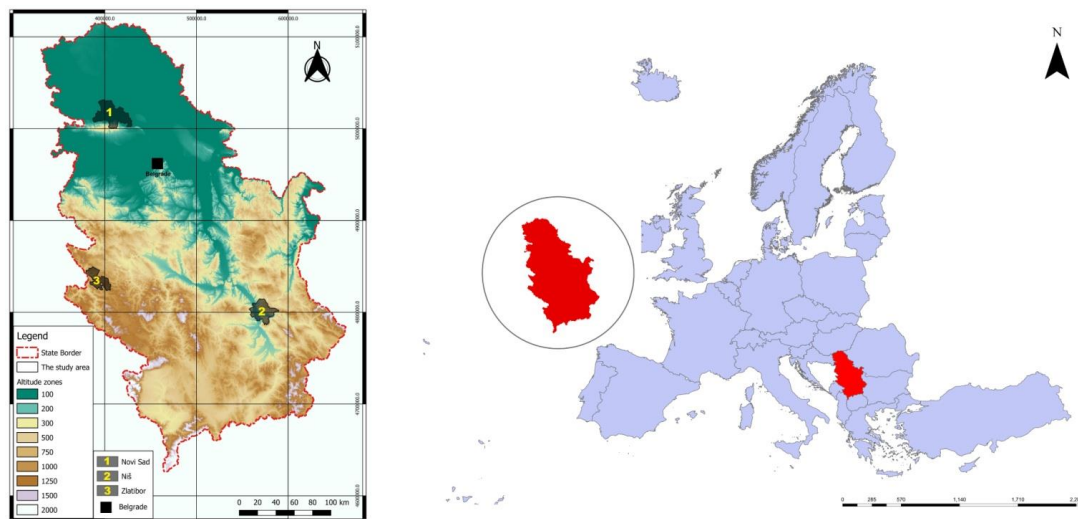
400000.0
500000.0
600000.0
N
5100000.0
5000000.0
4900000.0
4800000.0
4700000.0
4600000.0
1
2
3
Belgrade
Legend
State Border
The study area
Altitude zones
100
200
300
500
750
1000
1250
1500
2000
1 Novi Sad
2 Niš
3 Zlatibor
Belgrade
0 20 40 60 80 100 km

N
0 285 570 1,140 1,710 2,2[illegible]